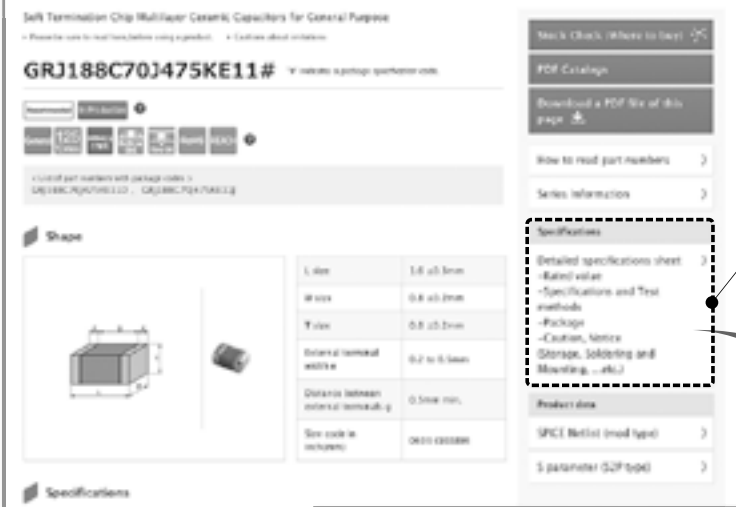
Soft Termination Chip Multilayer Ceramic Capacitors for General Purpose

GRJ188C70J475KE11#

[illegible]

Shape

| L size | 1.6 ±0.1mm |
|---|---|
| W size | 0.8 ±0.1mm |
| T size | 0.8 ±0.1mm |
| External terminal width e | 0.2 to 0.5mm |
| Distance between external terminals g | 0.5mm min. |
| Size code in inch(mm) | 0603 (1608M) |

Specifications

Stock Check (Where to buy)

PDF Catalog

Download a PDF file of this page

How to read part numbers

Series information

Specifications

Detailed specifications sheet
-Rated value
-Specifications and Test methods
-Package
-Caution, Notice (Storage, Soldering and Mounting, ...etc.)

Product data

SPICE Netlist (mod type)

S parameter (S2P type)